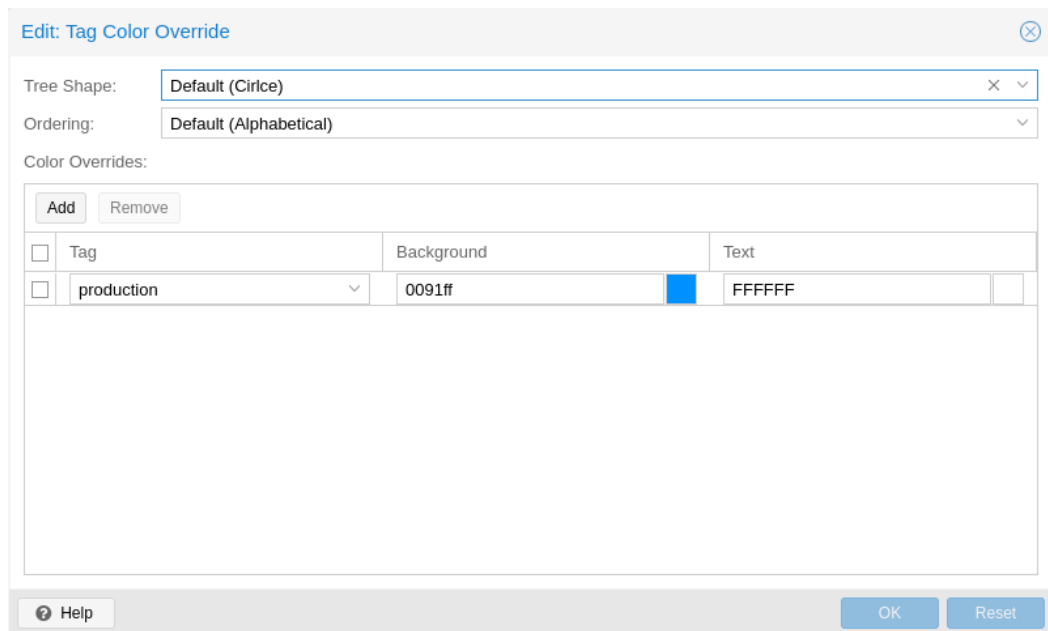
Edit: Tag Color Override

Tree Shape: Default (Cirlce)

Ordering: Default (Alphabetical)

Color Overrides:

Add Remove

| | Tag | Background | Text |
|---|---|---|---|
| | production | 0091ff | FFFFFF |

Help

OK Reset